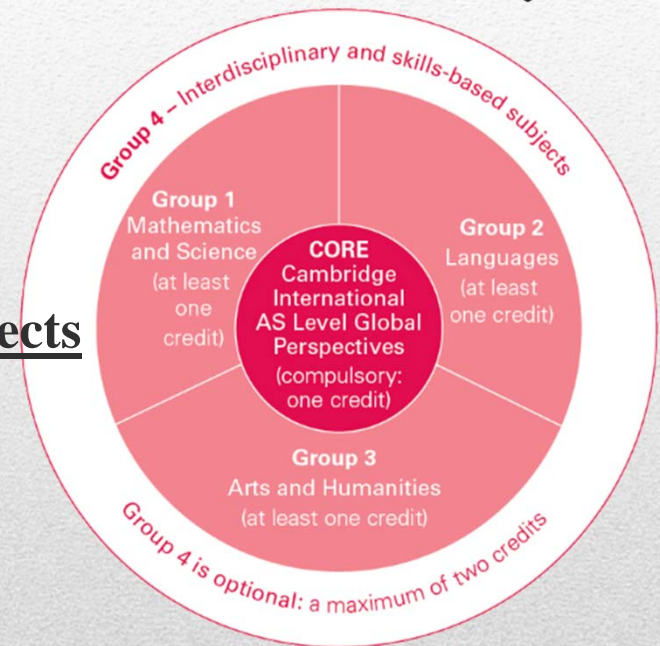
Group 4 – Interdisciplinary and skills-based subjects

Group 1
Mathematics and Science
(at least one credit)

CORE
Cambridge International AS Level Global Perspectives
(compulsory: one credit)

Group 2
Languages
(at least one credit)

ects

Group 3
Arts and Humanities
(at least one credit)

Group 4 is optional: a maximum of two credits